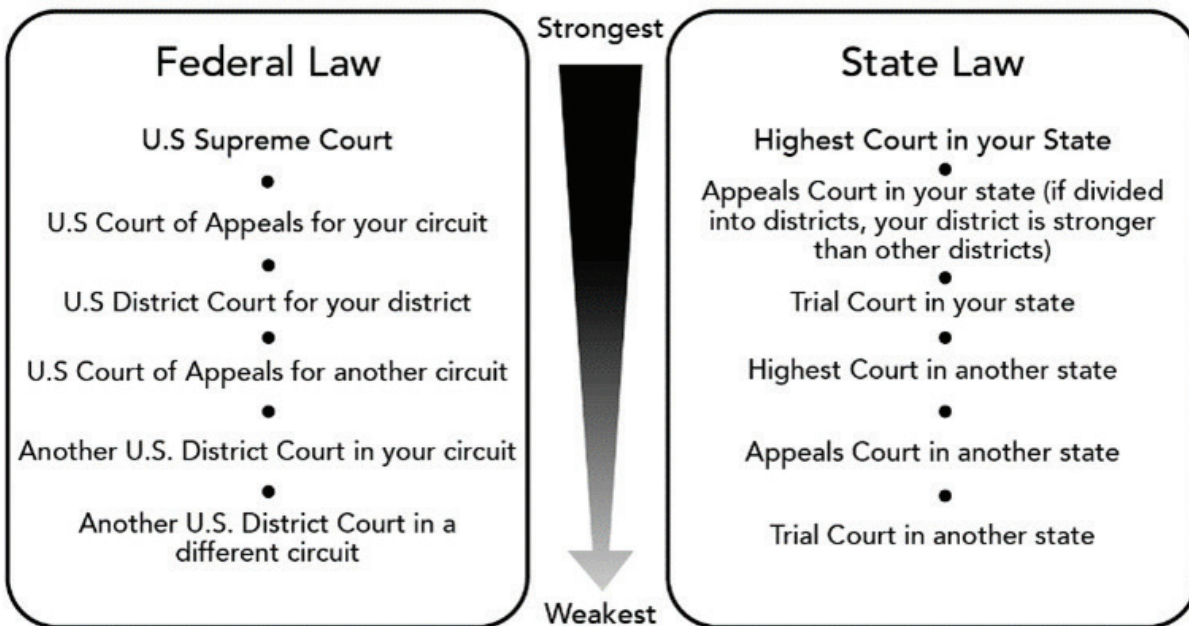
Federal Law

U.S Supreme Court

U.S Court of Appeals for your circuit

U.S District Court for your district

U.S Court of Appeals for another circuit

Another U.S. District Court in your circuit

Another U.S. District Court in a different circuit

Strongest

Weakest

State Law

Highest Court in your State

Appeals Court in your state (if divided into districts, your district is stronger than other districts)

Trial Court in your state

Highest Court in another state

Appeals Court in another state

Trial Court in another state